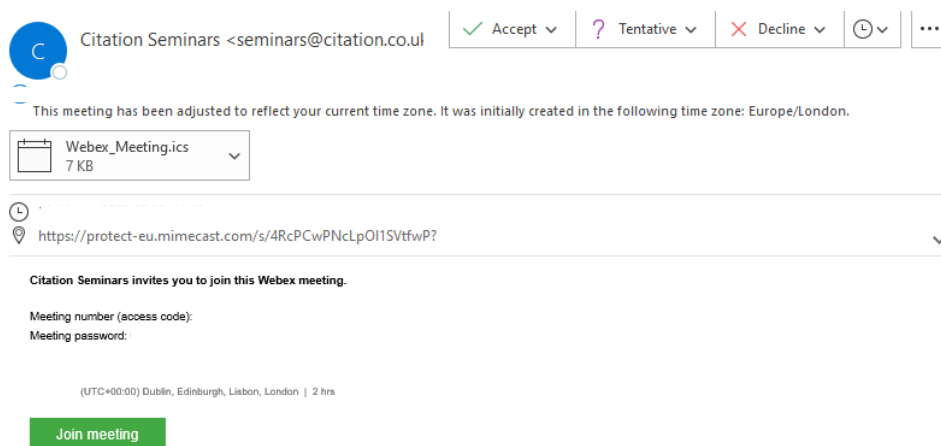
C

Citation Seminars <seminars@citation.co.ul

Accept

Tentative

Decline

This meeting has been adjusted to reflect your current time zone. It was initially created in the following time zone: Europe/London.

Webex_Meeting.ics
7 KB

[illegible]

https://protect-eu.mimecast.com/s/4RcPCwPNcLpOI1SVtfwP?

Citation Seminars invites you to join this Webex meeting.

Meeting number (access code):
Meeting password:

(UTC+00:00) Dublin, Edinburgh, Lisbon, London | 2 hrs

Join meeting